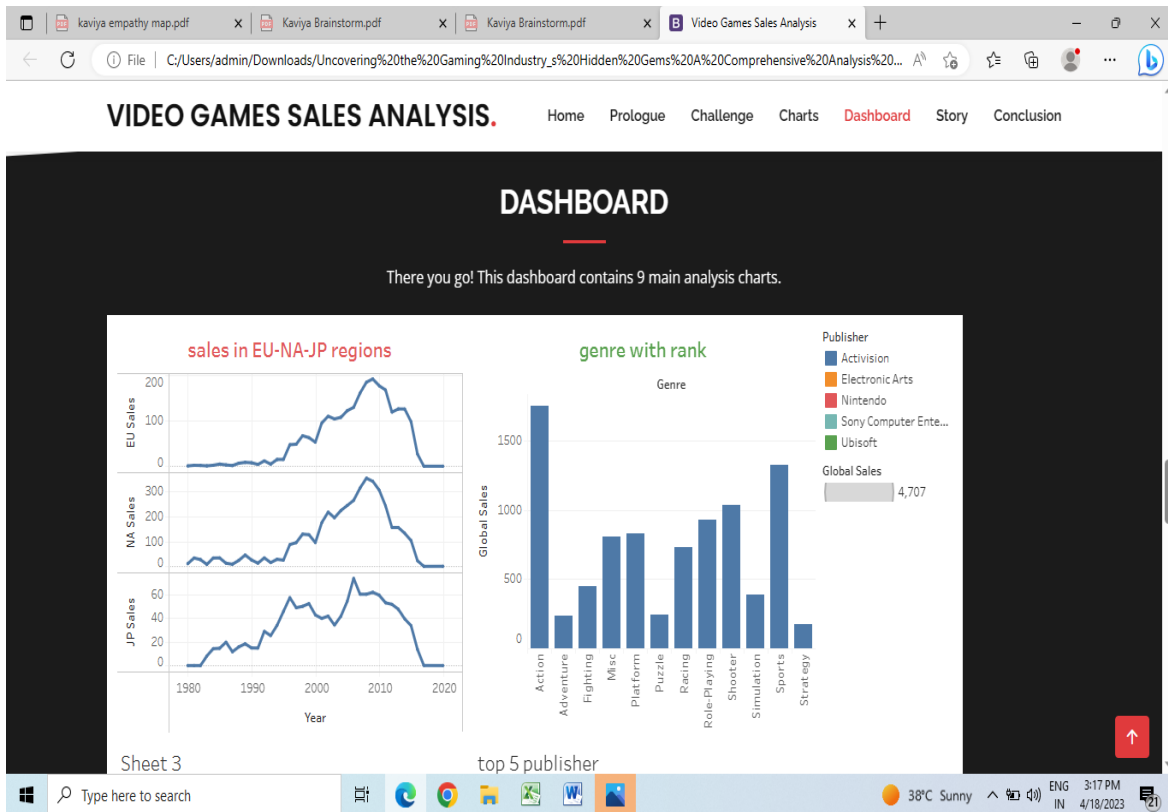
kaviya empathy map.pdf
Kaviya Brainstorm.pdf
Kaviya Brainstorm.pdf
Video Games Sales Analysis
File | C:/Users/admin/Downloads/Uncovering%20the%20Gaming%20Industry_s%20Hidden%20Gems%20A%20Comprehensive%20Analysis%20...

VIDEO GAMES SALES ANALYSIS.
Home Prologue Challenge Charts Dashboard Story Conclusion

DASHBOARD

There you go! This dashboard contains 9 main analysis charts.

sales in EU-NA-JP regions
EU Sales
200
100
0
NA Sales
300
200
100
0
JP Sales
60
40
20
0
1980 1990 2000 2010 2020
Year

genre with rank
Genre
Global Sales
1500
1000
500
0
Action Adventure Fighting Misc Platform Puzzle Racing Role-Playing Shooter Simulation Sports Strategy

Publisher
Activision
Electronic Arts
Nintendo
Sony Computer Ente...
Ubisoft
Global Sales
4,707

Sheet 3
top 5 publisher

Type here to search
38°C Sunny ENG IN 3:17 PM 4/18/2023 21